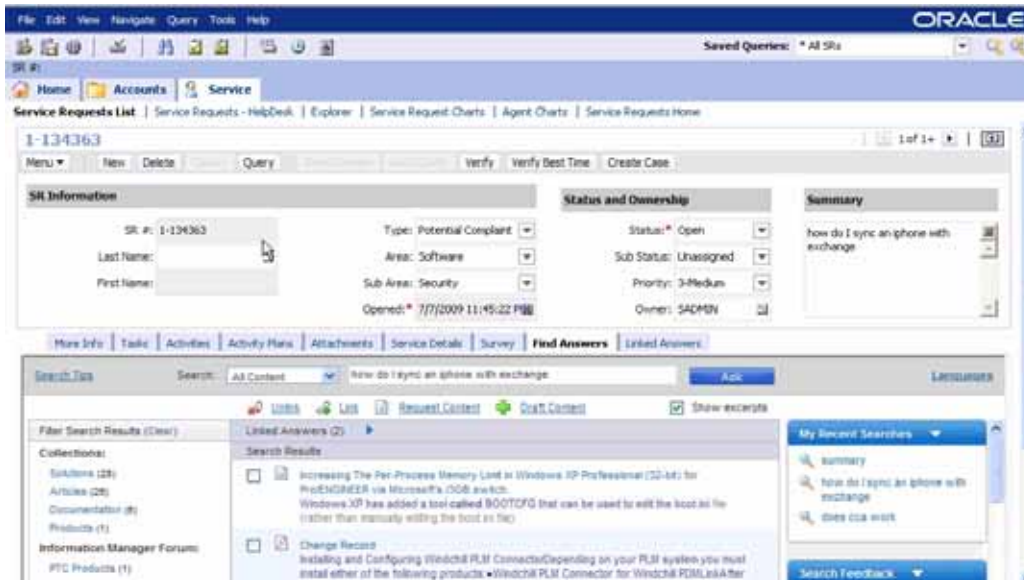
File Edit View Navigate Query Tools Help

ORACLE

Saved Queries: * All SRs

SR #:

Home | Accounts | Service

Service Requests List | Service Requests - HelpDesk | Explorer | Service Request Charts | Agent Charts | Service Requests Home

1-134363

1 of 1+

Menu ▾ | New | Delete | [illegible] | Query | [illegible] | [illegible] | Verify | Verify Best Time | Create Case

SR Information

SR #: 1-134363
Last Name:
First Name:

Type: Potential Complaint
Area: Software
Sub Area: Security
Opened:* 7/7/2009 11:45:22 PM

Status and Ownership

Status:* Open
Sub Status: Unassigned
Priority: 3-Medium
Owner: SADMIN

Summary

how do I sync an iphone with exchange

More Info | Tasks | Activities | Activity Plans | Attachments | Service Details | Survey | Find Answers | Linked Answers

Search Tips

Search: All Content | how do I sync an iphone with exchange | Ask

Languages

Unlink | Link | Request Content | Draft Content | Show excerpts

Filter Search Results (Clear)

Collections:
Solutions (28)
Articles (28)
Documentation (8)
Products (1)

Information Manager Forum:
PTC Products (1)

Linked Answers (2)

Search Results

Increasing The Per-Process Memory Limit in Windows XP Professional (32-bit) for Pro/ENGINEER via Microsoft's /3GB switch
Windows XP has added a tool called BOOTCFG that can be used to edit the boot.ini file (rather than manually editing the boot.ini file)

Change Record
Installing and Configuring Windchill PLM ConnectorDepending on your PLM system you must install either of the following products •Windchill PLM Connector for Windchill PDMLinkAfter

My Recent Searches

summary
how do I sync an iphone with exchange
does cca work

Search Feedback